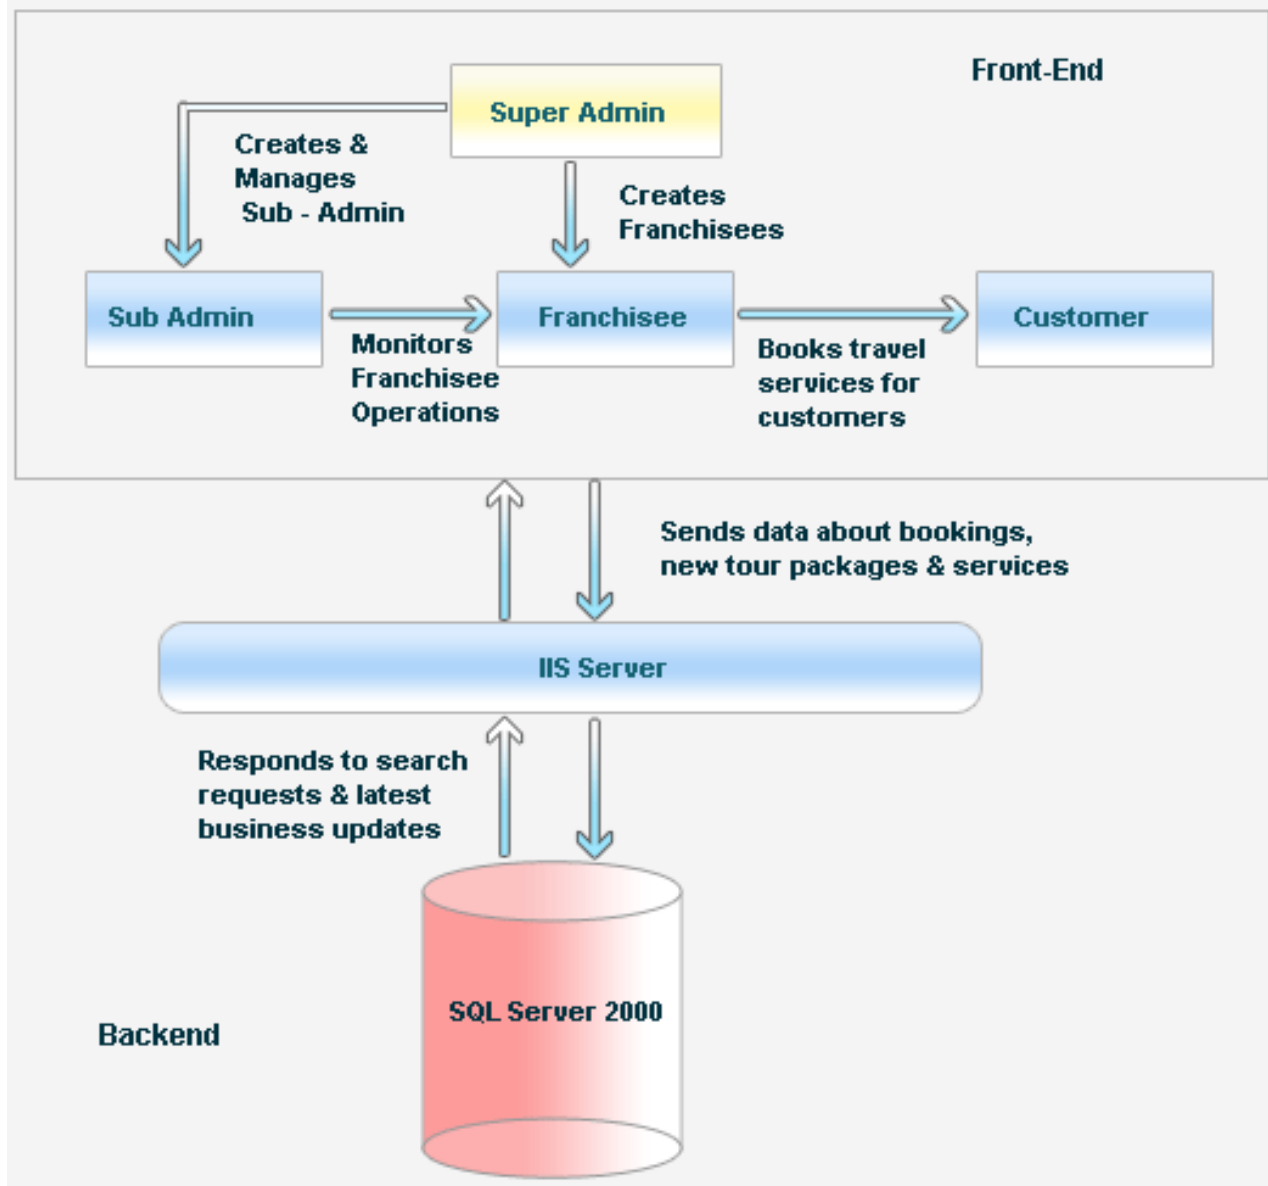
Front-End

Super Admin

Creates & Manages Sub - Admin

Creates Franchisees

Sub Admin

Franchisee

Customer

Monitors Franchisee Operations

Books travel services for customers

Sends data about bookings, new tour packages & services

IIS Server

Responds to search requests & latest business updates

SQL Server 2000

Backend